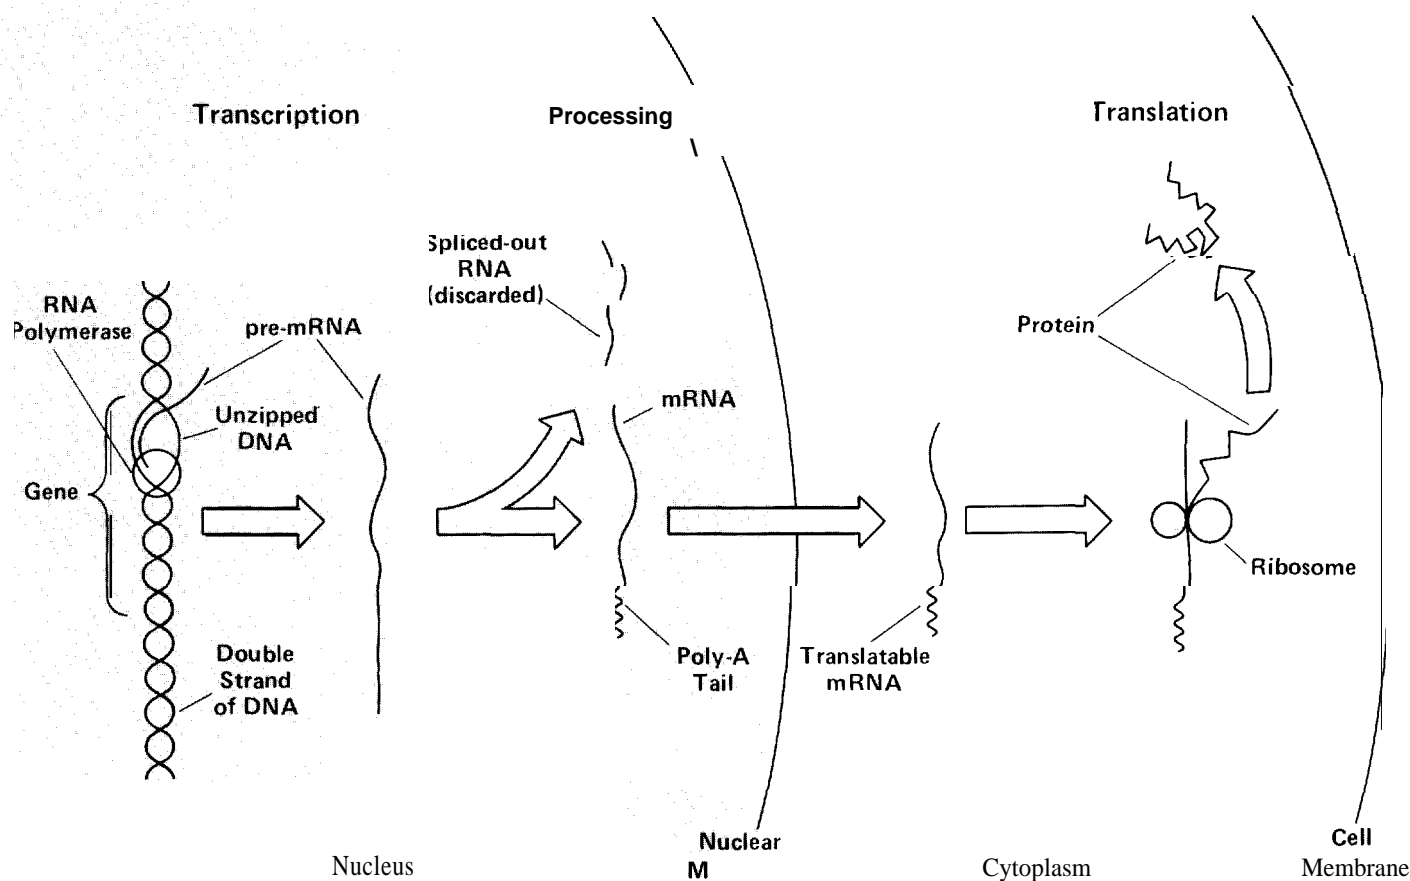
Transcription

Processing

Translation

Spliced-out RNA (discarded)

RNA Polymerase

pre-mRNA

Protein

Unzipped DNA

mRNA

Gene

Ribosome

Double Strand of DNA

Poly-A Tail

Translatable mRNA

Nuclear M

Nucleus

Cytoplasm

Cell Membrane